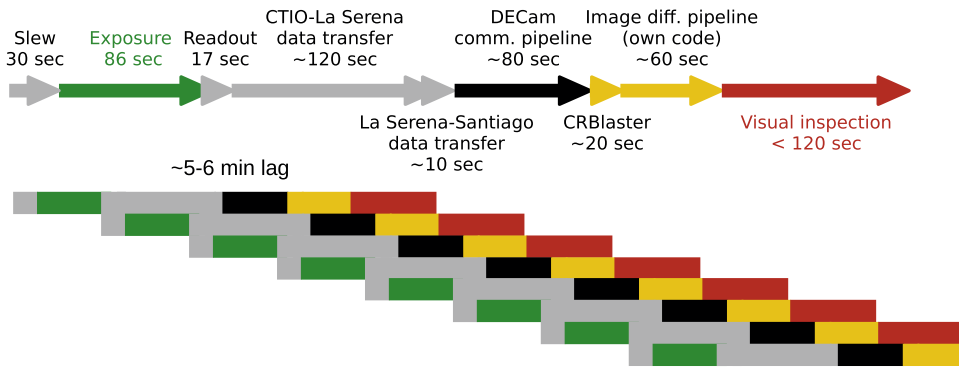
Slew
30 sec

Exposure
86 sec

Readout
17 sec

CTIO-La Serena
data transfer
~120 sec

DECam
comm. pipeline
~80 sec

Image diff. pipeline
(own code)
~60 sec

La Serena-Santiago
data transfer
~10 sec

CRBlaster
~20 sec

Visual inspection
< 120 sec

~5-6 min lag